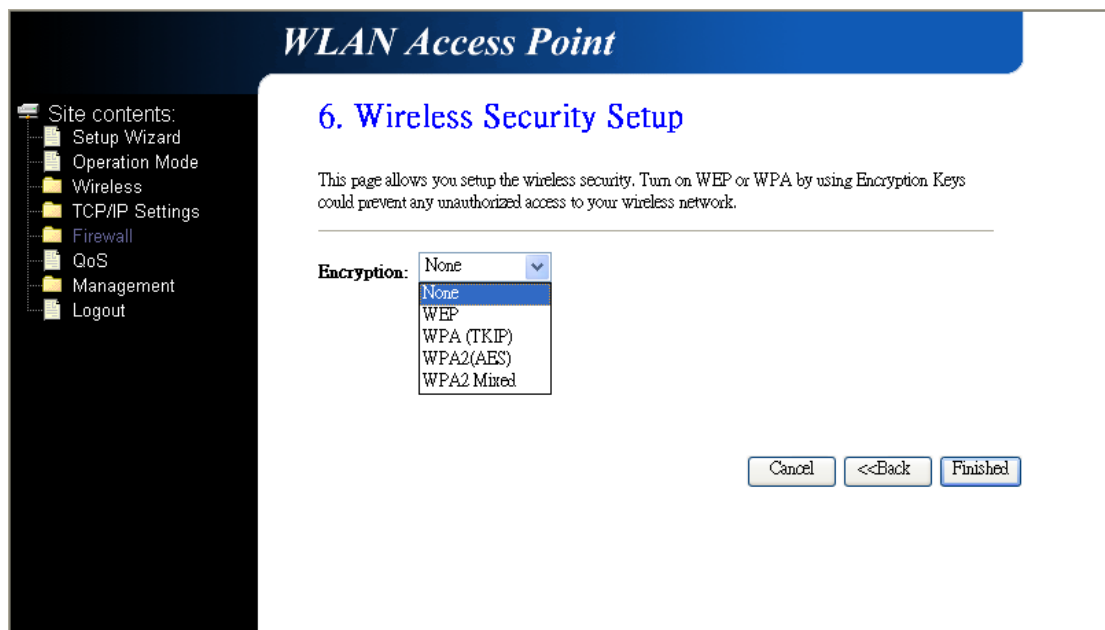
WLAN Access Point

Site contents:
Setup Wizard
Operation Mode
Wireless
TCP/IP Settings
Firewall
QoS
Management
Logout

6. Wireless Security Setup

This page allows you setup the wireless security. Turn on WEP or WPA by using Encryption Keys could prevent any unauthorized access to your wireless network.

Encryption: None

None
WEP
WPA (TKIP)
WPA2(AES)
WPA2 Mixed

Cancel <<Back Finished